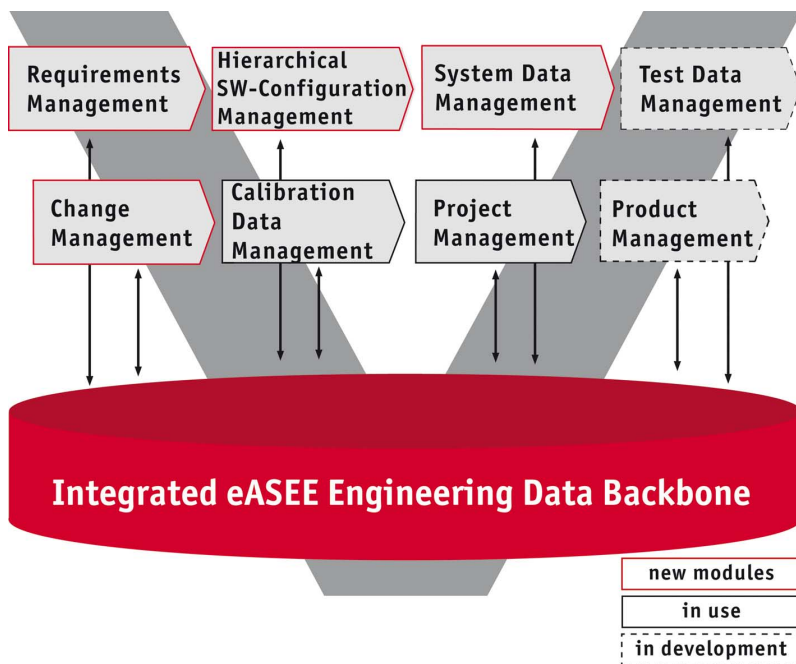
Requirements Management

Hierarchical SW-Configuration Management

System Data Management

Test Data Management

Change Management

Calibration Data Management

Project Management

Product Management

Integrated eASEE Engineering Data Backbone

new modules

in use

in development